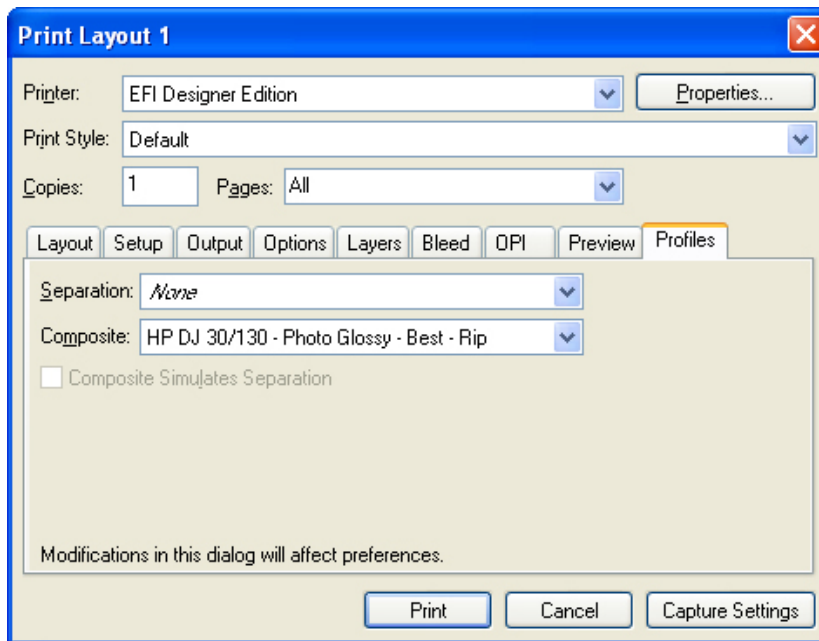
Print Layout 1

Printer: EFI Designer Edition

Properties...

Print Style: Default

Copies: 1

Pages: All

Layout | Setup | Output | Options | Layers | Bleed | OPI | Preview | Profiles

Separation: None

Composite: HP DJ 30/130 - Photo Glossy - Best - Rip

Composite Simulates Separation

Modifications in this dialog will affect preferences.

Print

Cancel

Capture Settings